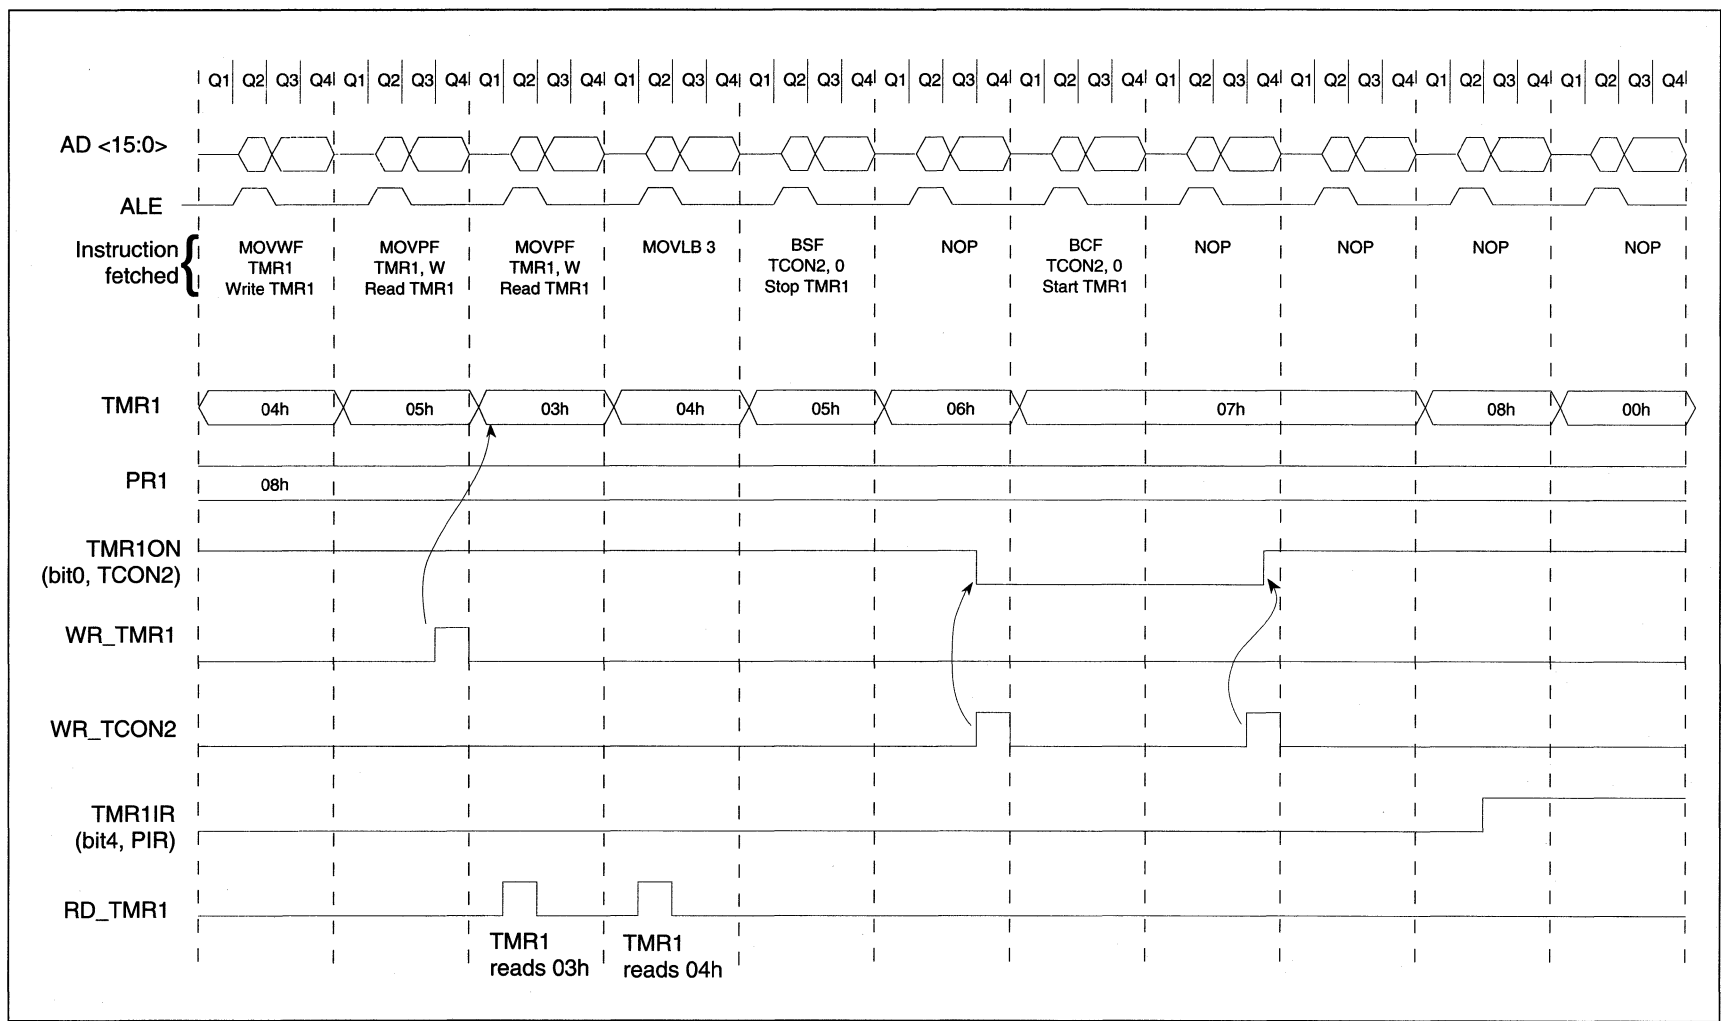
Q1 Q2 Q3 Q4 Q1 Q2 Q3 Q4 Q1 Q2 Q3 Q4 Q1 Q2 Q3 Q4 Q1 Q2 Q3 Q4 Q1 Q2 Q3 Q4 Q1 Q2 Q3 Q4 Q1 Q2 Q3 Q4 Q1 Q2 Q3 Q4 Q1 Q2 Q3 Q4 Q1 Q2 Q3 Q4

AD <15:0>

ALE

Instruction fetched

MOVWF TMR1 Write TMR1

MOVPF TMR1, W Read TMR1

MOVPF TMR1, W Read TMR1

MOVLB 3

BSF TCON2, 0 Stop TMR1

NOP

BCF TCON2, 0 Start TMR1

NOP

NOP

NOP

NOP

TMR1

04h

05h

03h

04h

05h

06h

07h

08h

00h

PR1

08h

TMR1ON (bit0, TCON2)

WR_TMR1

WR_TCON2

TMR1IR (bit4, PIR)

RD_TMR1

TMR1 reads 03h

TMR1 reads 04h